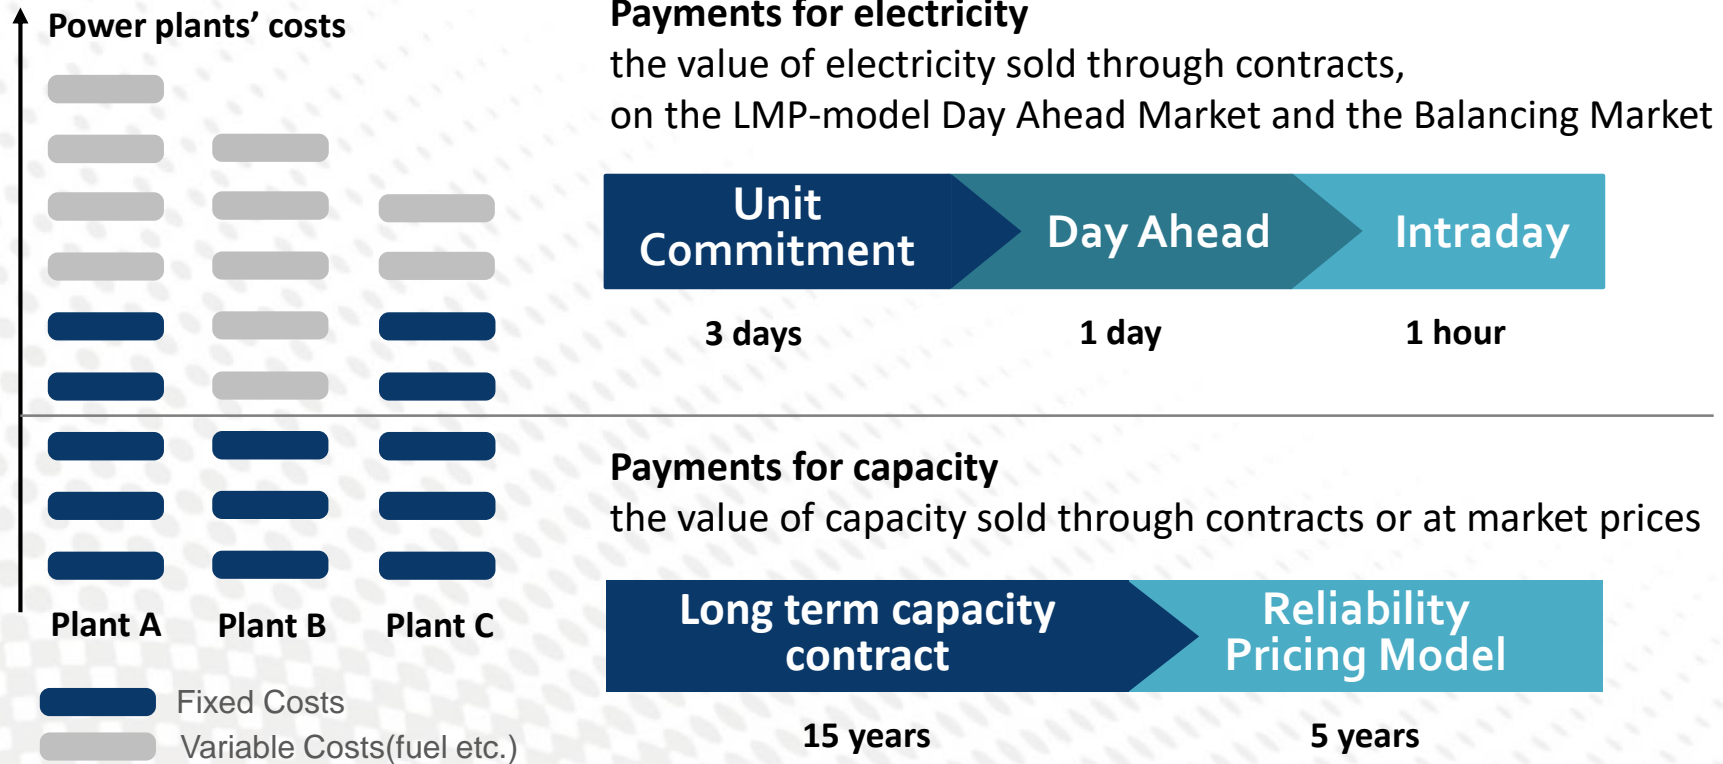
Power plants' costs

Plant A Plant B Plant C

Fixed Costs
Variable Costs(fuel etc.)

Payments for electricity
the value of electricity sold through contracts,
on the LMP-model Day Ahead Market and the Balancing Market

Unit Commitment
Day Ahead
Intraday

3 days
1 day
1 hour

Payments for capacity
the value of capacity sold through contracts or at market prices

Long term capacity contract
Reliability Pricing Model

15 years
5 years